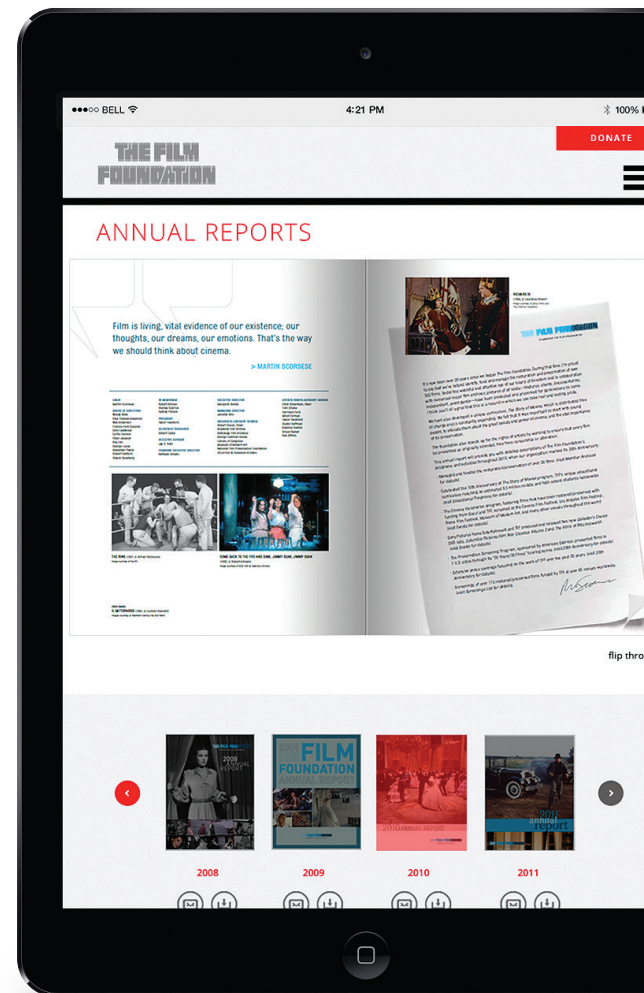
●●●○○ BELL

4:21 PM

100%

DONATE

THE FILM FOUNDATION

ANNUAL REPORTS

Film is living, vital evidence of our existence; our thoughts, our dreams, our emotions. That's the way we should think about cinema.

> MARTIN SCORSESE

THE FILM FOUNDATION

flip thro

FILM FOUNDATION

2008

2009

2010

2011